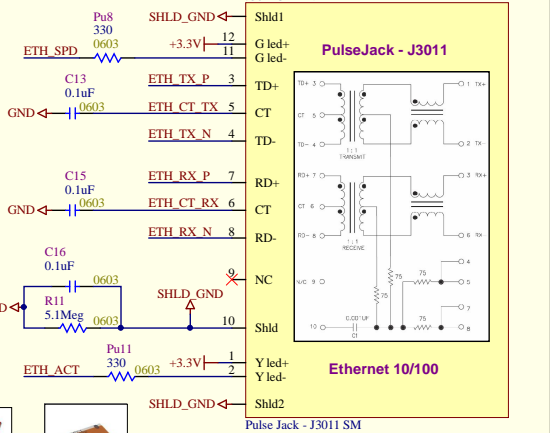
Pu8
330
0603
SHLD_GND
Shld1
ETH_SPD
+3.3V
12
11
G led+
G led-
PulseJack - J3011
C13
0.1uF
0603
ETH_TX_P
3
TD+
GND
ETH_CT_TX
5
CT
ETH_TX_N
4
TD-
TD+ 3
CT 5
TD- 4
1:1
TRANSMIT
1 TX+
2 TX-
C15
0.1uF
0603
ETH_RX_P
7
RD+
GND
ETH_CT_RX
6
CT
ETH_RX_N
8
RD-
RD+ 7
CT 6
RD- 8
1:1
RECEIVE
3 TX+
6 RX-
C16
0.1uF
0603
9
NC
R11
5.1Meg
0603
SHLD_GND
N/C 9
75
75
75
4
5
7
8
10
Shld
10
0.001uF
C1
75
Pu11
330
0603
ETH_ACT
+3.3V
1
2
Y led+
Y led-
Ethernet 10/100
SHLD_GND
Shld2
Pulse Jack - J3011 SM